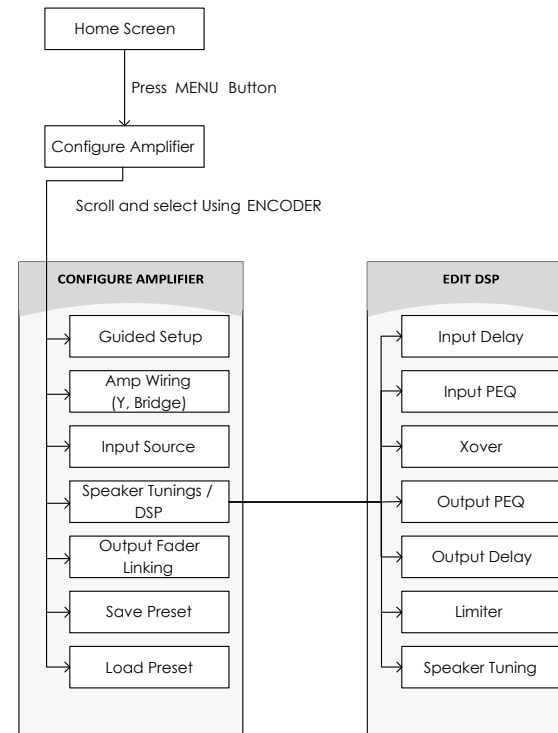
Home Screen

Press MENU Button

Configure Amplifier

Scroll and select Using ENCODER

CONFIGURE AMPLIFIER

Guided Setup

Amp Wiring (Y, Bridge)

Input Source

Speaker Tunings / DSP

Output Fader Linking

Save Preset

Load Preset

EDIT DSP

Input Delay

Input PEQ

Xover

Output PEQ

Output Delay

Limiter

Speaker Tuning